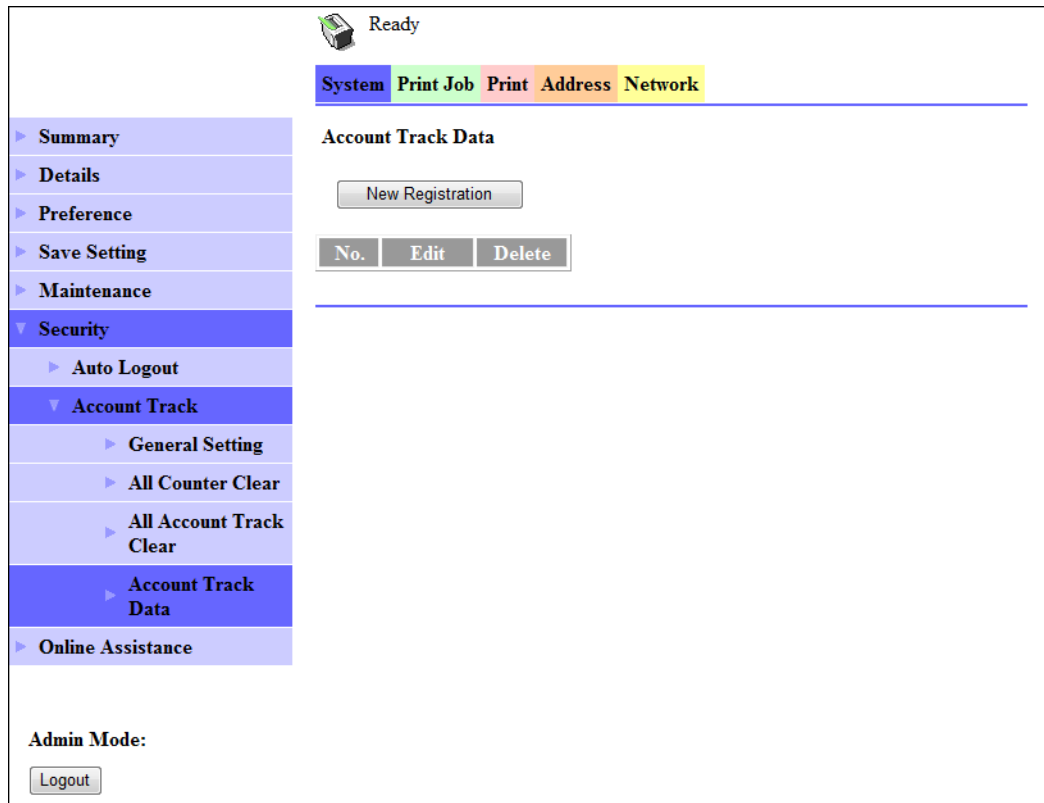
Ready

System Print Job Print Address Network

Summary
Details
Preference
Save Setting
Maintenance
Security
Auto Logout
Account Track
General Setting
All Counter Clear
All Account Track Clear
Account Track Data
Online Assistance

Admin Mode:

Logout

Account Track Data

New Registration

| No. | Edit | Delete |
|---|---|---|